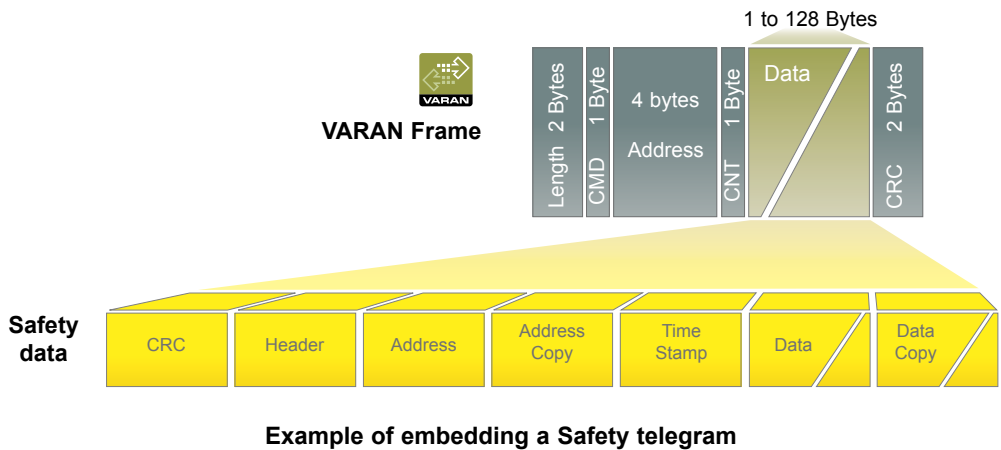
1 to 128 Bytes

VARAN

VARAN Frame

Length 2 Bytes

CMD 1 Byte

4 bytes
Address

CNT 1 Byte

Data

CRC 2 Bytes

Safety data

CRC

Header

Address

Address Copy

Time Stamp

Data

Data Copy

Example of embedding a Safety telegram